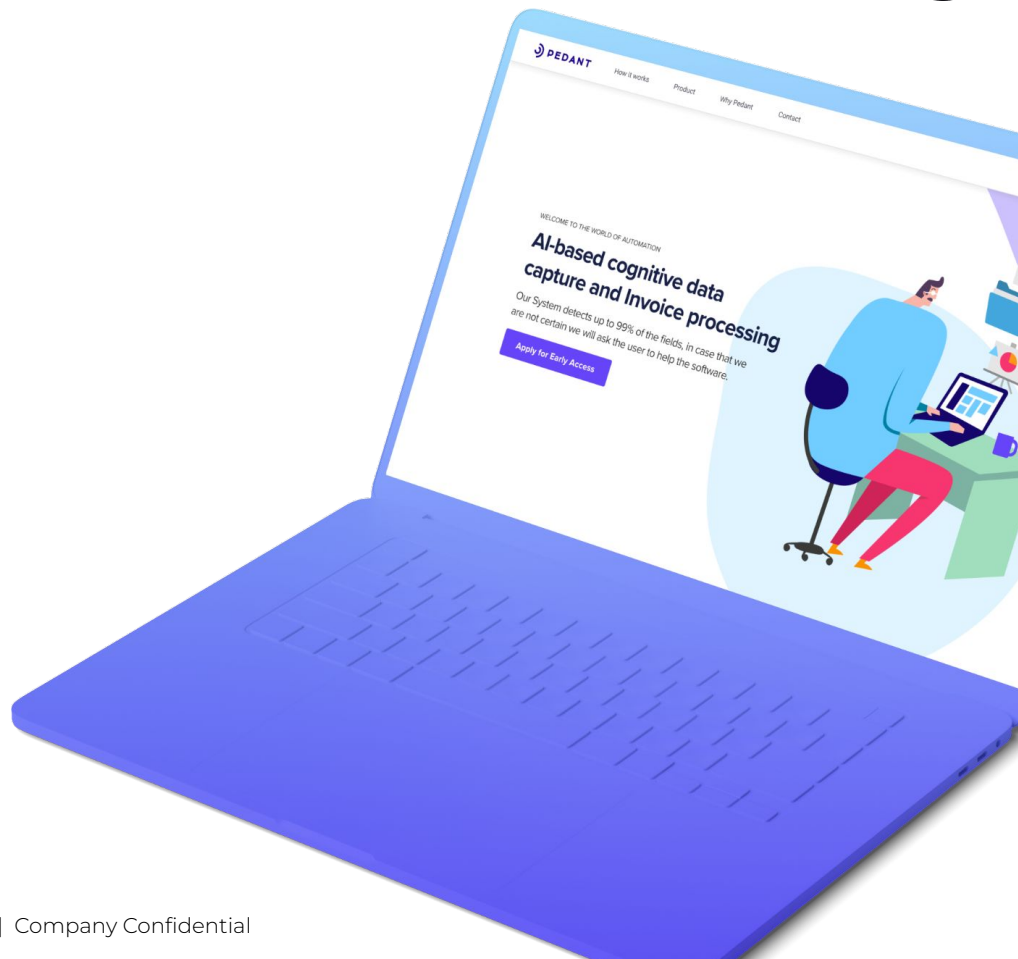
PEDANT

How it works

Product

Why Pedant

Contact

WELCOME TO THE WORLD OF AUTOMATION

AI-based cognitive data capture and Invoice processing

Our System detects up to 99% of the fields, in case that we are not certain we will ask the user to help the software.

Apply for Early Access

| Company Confidential